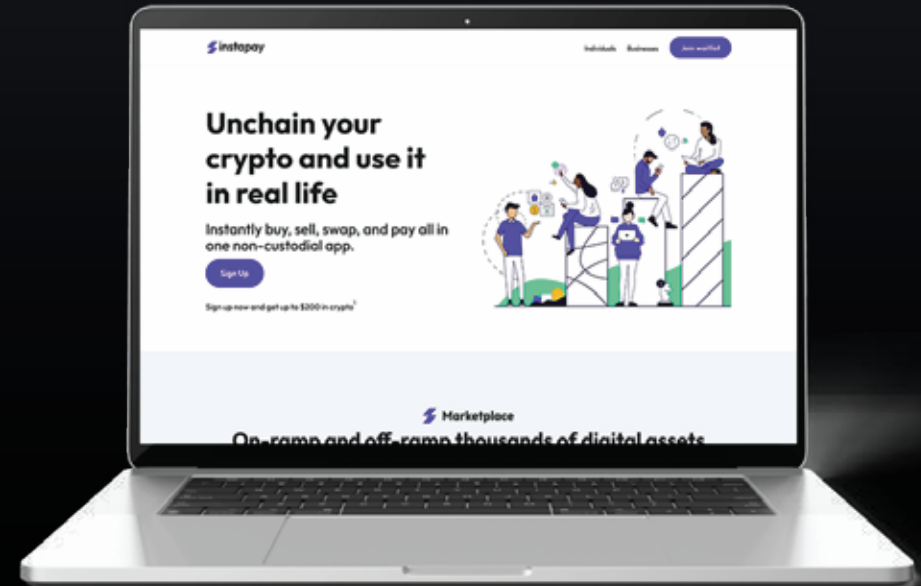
instapay

Individuals Businesses Join waitlist

Unchain your crypto and use it in real life

Instantly buy, sell, swap, and pay all in one non-custodial app.

Sign Up

Sign up now and get up to $200 in crypto¹

Marketplace

On-ramp and off-ramp thousands of digital assets